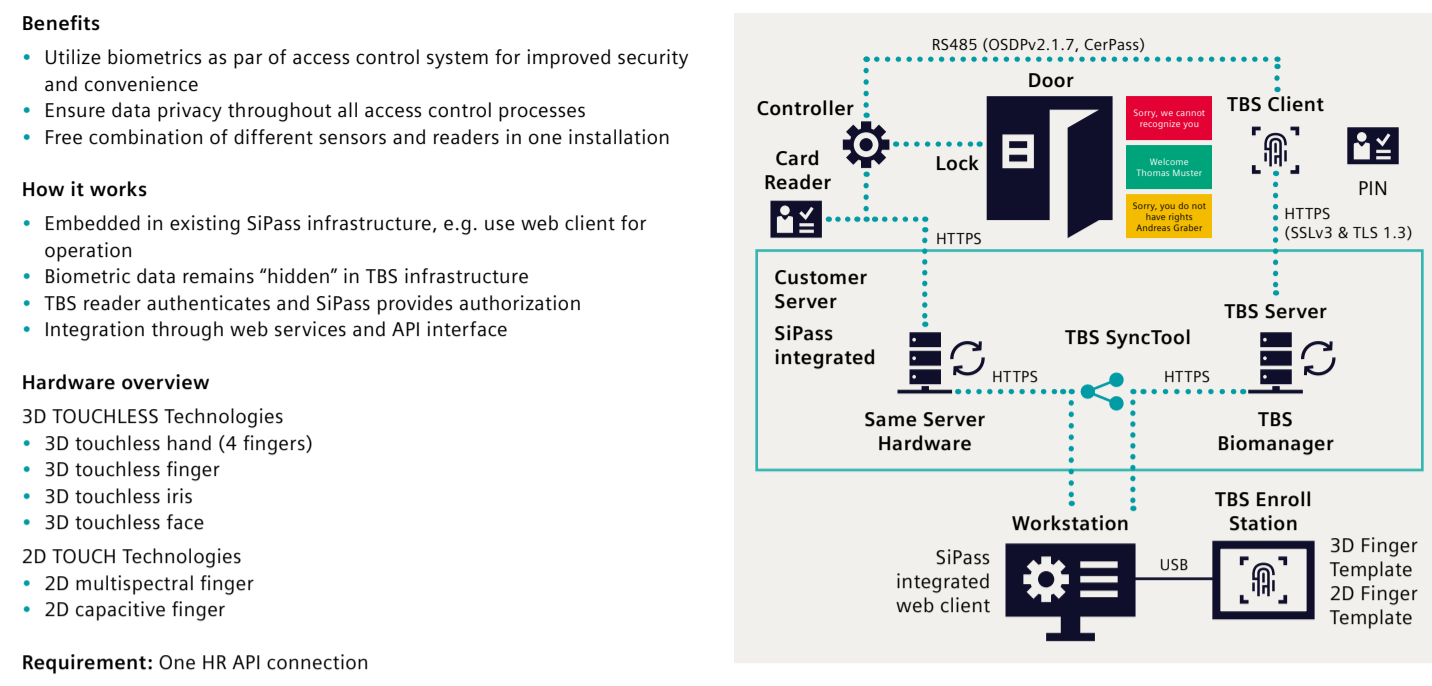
**Benefits**

- Utilize biometrics as par of access control system for improved security and convenience
- Ensure data privacy throughout all access control processes
- Free combination of different sensors and readers in one installation

**How it works**

- Embedded in existing SiPass infrastructure, e.g. use web client for operation
- Biometric data remains “hidden” in TBS infrastructure
- TBS reader authenticates and SiPass provides authorization
- Integration through web services and API interface

**Hardware overview**

3D TOUCHLESS Technologies
- 3D touchless hand (4 fingers)
- 3D touchless finger
- 3D touchless iris
- 3D touchless face

2D TOUCH Technologies
- 2D multispectral finger
- 2D capacitive finger

**Requirement:** One HR API connection

RS485 (OSDPv2.1.7, CerPass)

Controller

Door

Sorry, we cannot recognize you

Welcome Thomas Muster

Sorry, you do not have rights Andreas Graber

TBS Client

Card Reader

Lock

PIN

HTTPS

HTTPS (SSLv3 & TLS 1.3)

Customer Server

SiPass integrated

TBS SyncTool

TBS Server

HTTPS

HTTPS

Same Server Hardware

TBS Biomanager

Workstation

TBS Enroll Station

SiPass integrated web client

USB

3D Finger Template
2D Finger Template